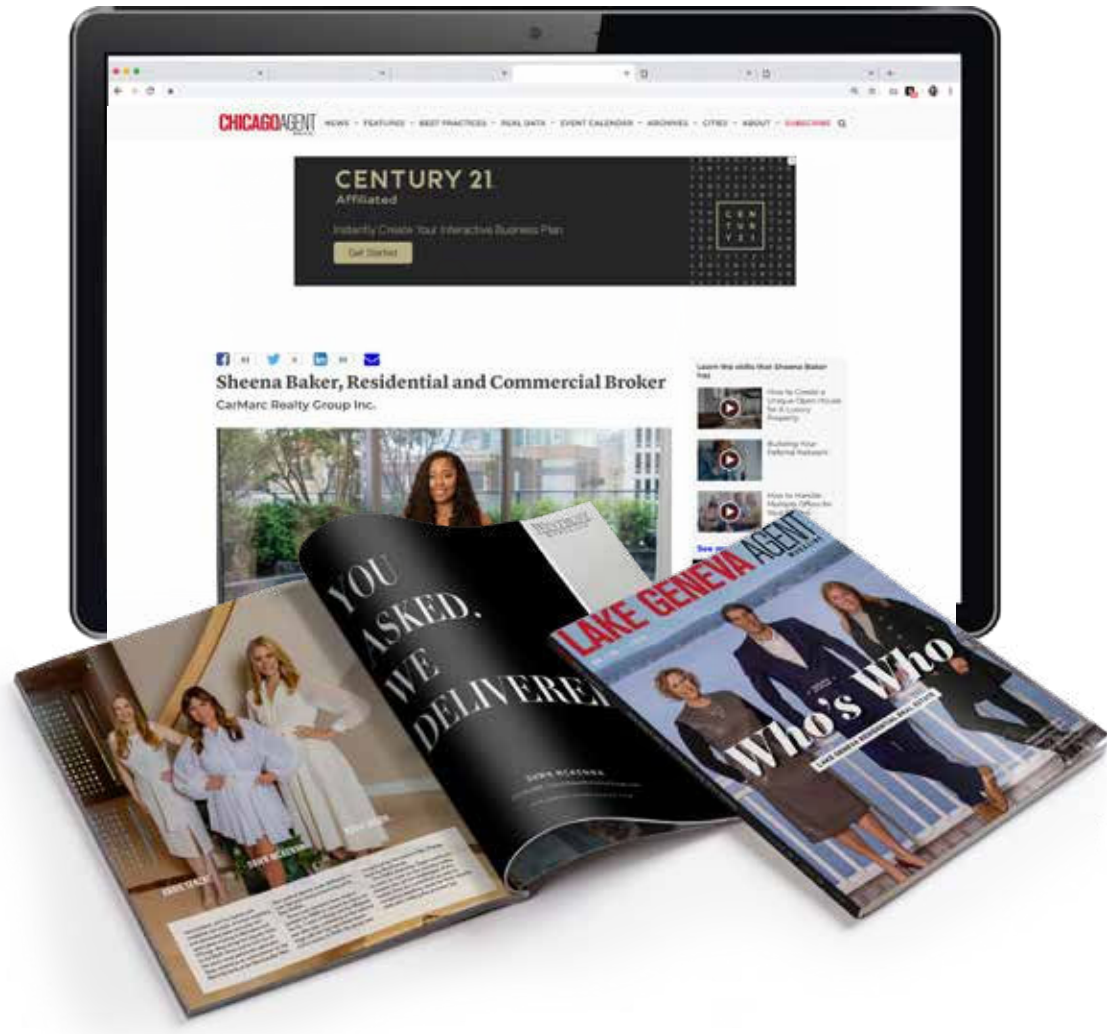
CHICAGOAGENT NEWS FEATURES BEST PRACTICES REAL DATA EVENT CALENDER ARCHIVES CITIES ABOUT SUBSCRIBE

CENTURY 21
Affiliated
Instantly Create Your Interactive Business Plan
Get Started

CEN
TUR
Y 21

Sheena Baker, Residential and Commercial Broker
CarMarc Realty Group Inc.

Learn the skills that Sheena Baker has

How to Create a Unique Open House for A Luxury Property

Building Your Referral Network

How to Handle Multiple Offers for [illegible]

YOU ASKED, WE DELIVERED

LAKE GENEVA AGENT
Who's Who
LAKE GENEVA RESIDENTIAL REAL ESTATE